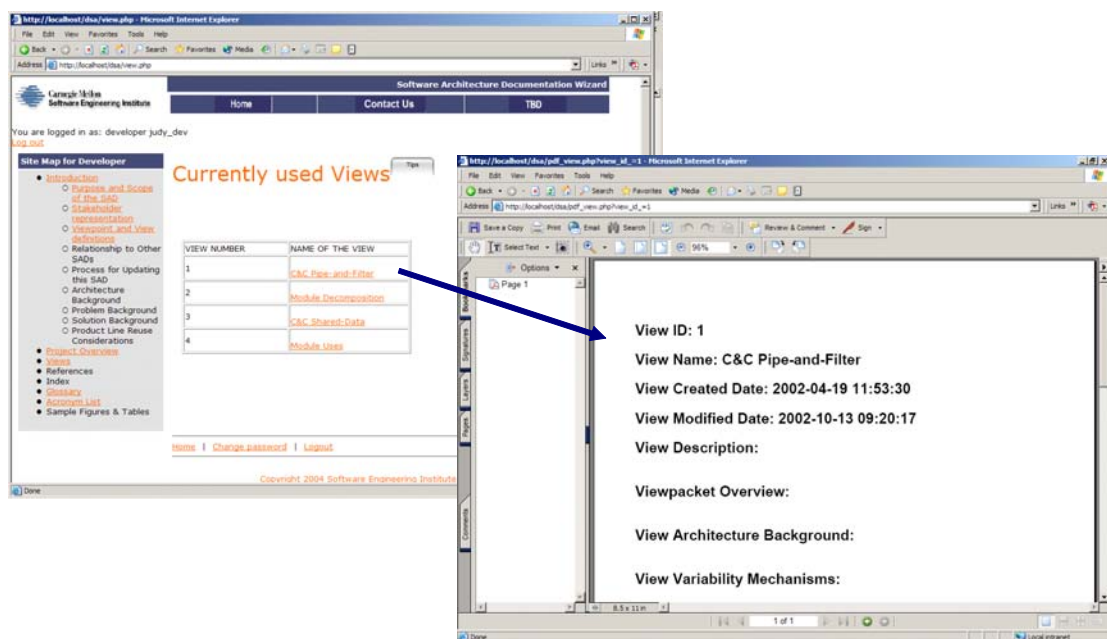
http://localhost/dsa/view.php - Microsoft Internet Explorer

File Edit View Favorites Tools Help

Back Search Favorites Media

Address http://localhost/dsa/view.php

Links

Carnegie Mellon Software Engineering Institute

Software Architecture Documentation Wizard

Home | Contact Us | TBD

You are logged in as: developer judy_dev
Log out

Site Map for Developer
- Introduction
  - Purpose and Scope of the SAD
  - Stakeholder representation
  - Viewpoint and View definitions
  - Relationship to Other SADs
  - Process for Updating this SAD
  - Architecture Background
  - Problem Background
  - Solution Background
  - Product Line Reuse Considerations
- Project Overview
- Views
- References
- Index
- Glossary
- Acronym List
- Sample Figures & Tables

Currently used Views

Tips

| VIEW NUMBER | NAME OF THE VIEW |
|---|---|
| 1 | C&C Pipe-and-Filter |
| 2 | Module Decomposition |
| 3 | C&C Shared-Data |
| 4 | Module Uses |

Home | Change password | Logout

Copyright 2004 Software Engineering Institute

Done

http://localhost/dsa/pdf_view.php?view_id_=1 - Microsoft Internet Explorer

File Edit View Favorites Tools Help

Back Search Favorites Media

Address http://localhost/dsa/pdf_view.php?view_id_=1

Links

Save a Copy Print Email Search Review & Comment Sign

Select Text 96%

Options

Page 1

Bookmarks Signatures Layers Pages Comments

View ID: 1

View Name: C&C Pipe-and-Filter

View Created Date: 2002-04-19 11:53:30

View Modified Date: 2002-10-13 09:20:17

View Description:

Viewpacket Overview:

View Architecture Background:

View Variability Mechanisms:

8.5 x 11 in

1 of 1

Done

Local intranet